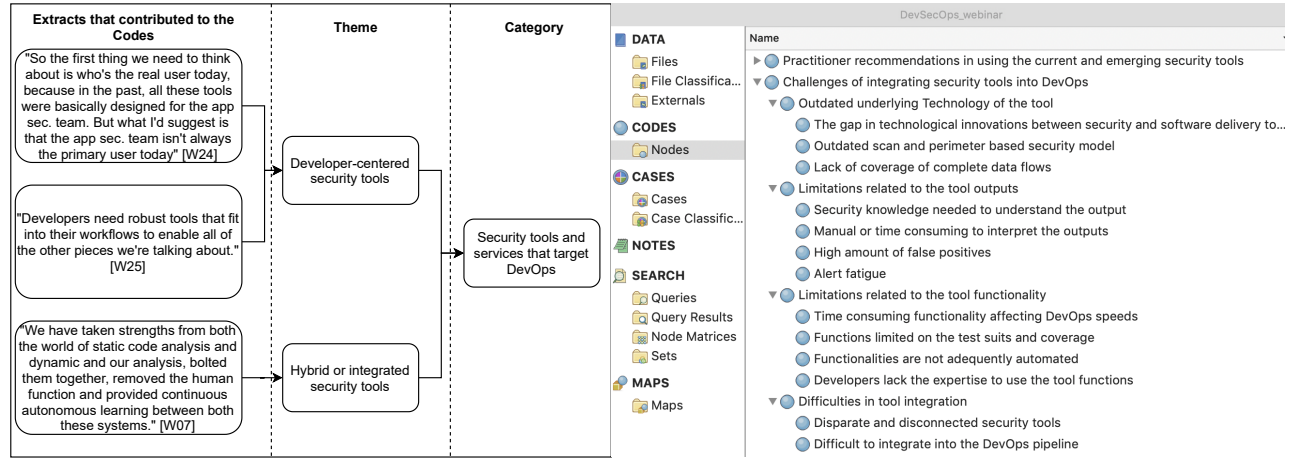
| Extracts that contributed to the Codes | Theme | Category |
|---|---|---|
| "So the first thing we need to think about is who's the real user today, because in the past, all these tools were basically designed for the app sec. team. But what I'd suggest is that the app sec. team isn't always the primary user today" [W24] | Developer-centered security tools | Security tools and services that target DevOps |
| "Developers need robust tools that fit into their workflows to enable all of the other pieces we're talking about." [W25] | | |
| "We have taken strengths from both the world of static code analysis and dynamic and our analysis, bolted them together, removed the human function and provided continuous autonomous learning between both these systems." [W07] | Hybrid or integrated security tools | |

DevSecOps_webinar

DATA
Files
File Classifica...
Externals
CODES
Nodes
CASES
Cases
Case Classific...
NOTES
SEARCH
Queries
Query Results
Node Matrices
Sets
MAPS
Maps

Name
Practitioner recommendations in using the current and emerging security tools
Challenges of integrating security tools into DevOps
Outdated underlying Technology of the tool
The gap in technological innovations between security and software delivery to...
Outdated scan and perimeter based security model
Lack of coverage of complete data flows
Limitations related to the tool outputs
Security knowledge needed to understand the output
Manual or time consuming to interpret the outputs
High amount of false positives
Alert fatigue
Limitations related to the tool functionality
Time consuming functionality affecting DevOps speeds
Functions limited on the test suits and coverage
Functionalities are not adequently automated
Developers lack the expertise to use the tool functions
Difficulties in tool integration
Disparate and disconnected security tools
Difficult to integrate into the DevOps pipeline